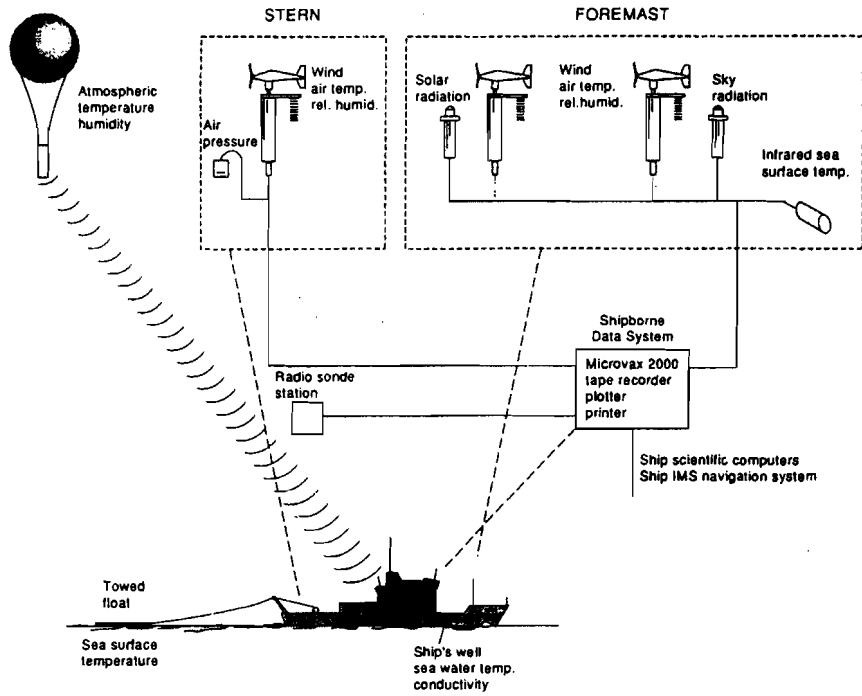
STERN

FOREMAST

Atmospheric temperature humidity

Wind air temp. rel. humid.

Air pressure

Solar radiation

Wind air temp. rel.humid.

Sky radiation

Infrared sea surface temp.

Shipborne Data System

Microvax 2000 tape recorder plotter printer

Radio sonde station

Ship scientific computers
Ship IMS navigation system

Towed float

Sea surface temperature

Ship's well sea water temp. conductivity